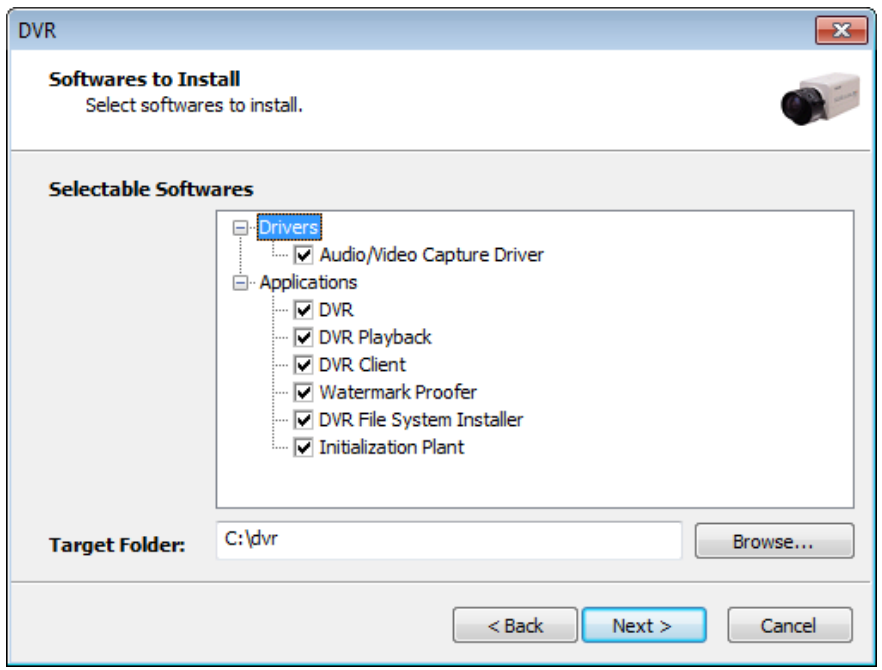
DVR

Softwares to Install
Select softwares to install.

Selectable Softwares

Drivers
Audio/Video Capture Driver
Applications
DVR
DVR Playback
DVR Client
Watermark Proofer
DVR File System Installer
Initialization Plant

Target Folder: C:\dvr
Browse...

< Back
Next >
Cancel